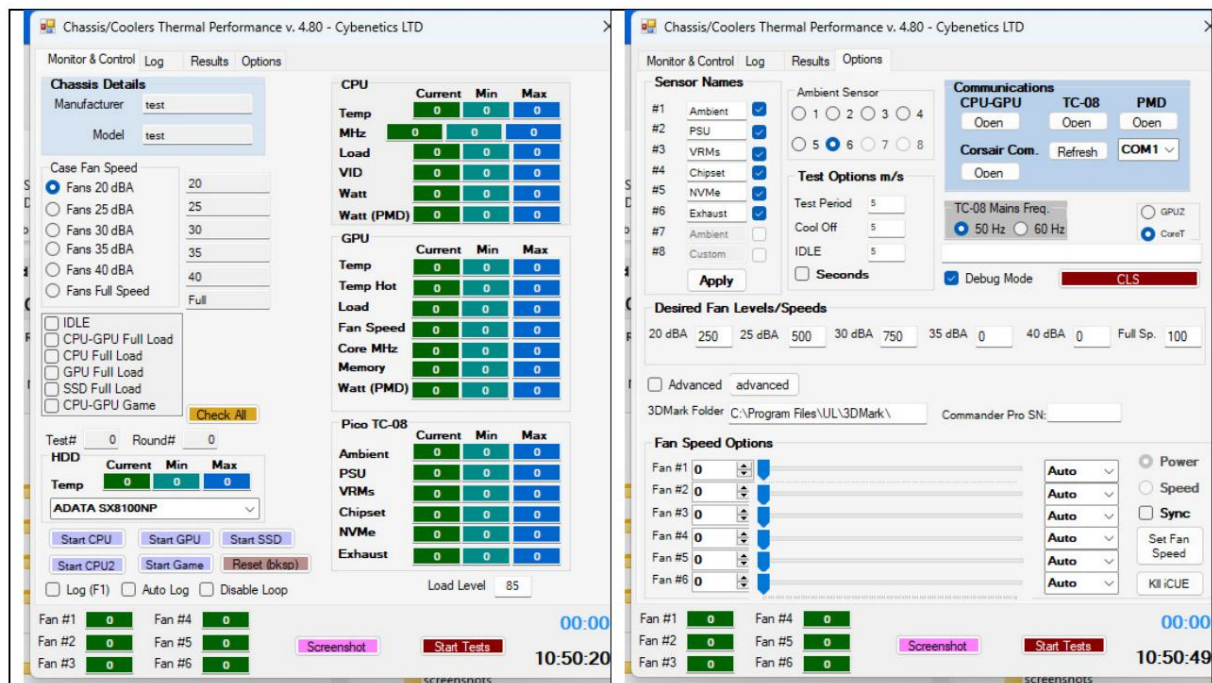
Chassis/Coolers Thermal Performance v. 4.80 - Cybenetics LTD

Monitor & Control Log Results Options

Chassis Details
Manufacturer test
Model test

Case Fan Speed
Fans 20 dBA 20
Fans 25 dBA 25
Fans 30 dBA 30
Fans 35 dBA 35
Fans 40 dBA 40
Fans Full Speed Full

IDLE
CPU-GPU Full Load
CPU Full Load
GPU Full Load
SSD Full Load
CPU-GPU Game
Check All

Test# 0 Round# 0

HDD
| | Current | Min | Max |
|---|---|---|---|
| Temp | 0 | 0 | 0 |

ADATA SX8100NP

Start CPU Start GPU Start SSD
Start CPU2 Start Game Reset (bksp)
Log (F1) Auto Log Disable Loop

CPU
| | Current | Min | Max |
|---|---|---|---|
| Temp | 0 | 0 | 0 |
| MHz | 0 | 0 | 0 |
| Load | 0 | 0 | 0 |
| VID | 0 | 0 | 0 |
| Watt | 0 | 0 | 0 |
| Watt (PMD) | 0 | 0 | 0 |

GPU
| | Current | Min | Max |
|---|---|---|---|
| Temp | 0 | 0 | 0 |
| Temp Hot | 0 | 0 | 0 |
| Load | 0 | 0 | 0 |
| Fan Speed | 0 | 0 | 0 |
| Core MHz | 0 | 0 | 0 |
| Memory | 0 | 0 | 0 |
| Watt (PMD) | 0 | 0 | 0 |

Pico TC-08
| | Current | Min | Max |
|---|---|---|---|
| Ambient | 0 | 0 | 0 |
| PSU | 0 | 0 | 0 |
| VRMs | 0 | 0 | 0 |
| Chipset | 0 | 0 | 0 |
| NVMe | 0 | 0 | 0 |
| Exhaust | 0 | 0 | 0 |

Load Level 85

Fan #1 0 Fan #4 0
Fan #2 0 Fan #5 0 Screenshot Start Tests
Fan #3 0 Fan #6 0
00:00
10:50:20

Chassis/Coolers Thermal Performance v. 4.80 - Cybenetics LTD

Monitor & Control Log Results Options

Sensor Names
#1 Ambient
#2 PSU
#3 VRMs
#4 Chipset
#5 NVMe
#6 Exhaust
#7 Ambient
#8 Custom
Apply

Ambient Sensor
1 2 3 4
5 6 7 8

Test Options m/s
Test Period 5
Cool Off 5
IDLE 5
Seconds

Communications
CPU-GPU TC-08 PMD
Open Open Open
Corsair Com. Refresh COM1
Open

TC-08 Mains Freq.
50 Hz 60 Hz
GPUZ
CoreT

Debug Mode CLS

Desired Fan Levels/Speeds
20 dBA 250 25 dBA 500 30 dBA 750 35 dBA 0 40 dBA 0 Full Sp. 100

Advanced advanced
3DMark Folder C:\Program Files\UL\3DMark\ Commander Pro SN:

Fan Speed Options
Fan #1 0 Auto
Fan #2 0 Auto
Fan #3 0 Auto
Fan #4 0 Auto
Fan #5 0 Auto
Fan #6 0 Auto
Power
Speed
Sync
Set Fan Speed
Kll iCUE

Fan #1 0 Fan #4 0
Fan #2 0 Fan #5 0 Screenshot Start Tests
Fan #3 0 Fan #6 0
00:00
10:50:49